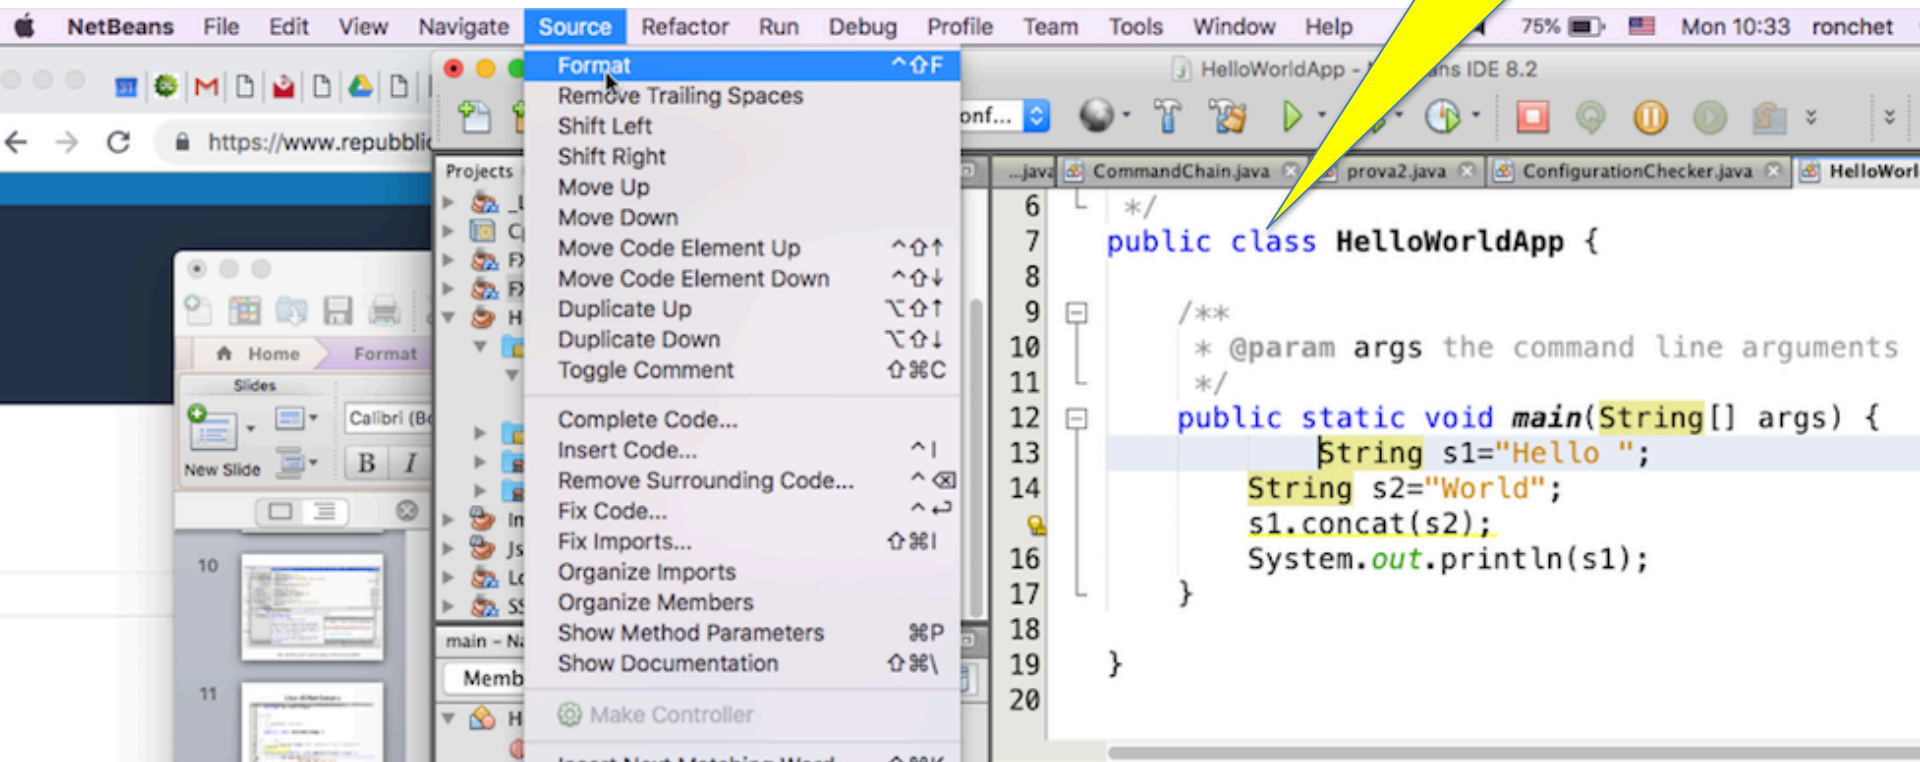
NetBeans File Edit View Navigate Source Refactor Run Debug Profile Team Tools Window Help 75% Mon 10:33 ronchet

https://www.repubblic

HelloWorldApp - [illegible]ns IDE 8.2

Format ^⇧F
Remove Trailing Spaces
Shift Left
Shift Right
Move Up
Move Down
Move Code Element Up ^⇧↑
Move Code Element Down ^⇧↓
Duplicate Up ⌥⇧↑
Duplicate Down ⌥⇧↓
Toggle Comment ⇧⌘C
Complete Code...
Insert Code... ^I
Remove Surrounding Code... ^⌫
Fix Code... ^↩
Fix Imports... ⇧⌘I
Organize Imports
Organize Members
Show Method Parameters ⌘P
Show Documentation ⇧⌘\
Make Controller
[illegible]

Projects
main - N
Memb

Home Format
Slides
New Slide
Calibri (B
B I
10
11

onf...

...java CommandChain.java prova2.java ConfigurationChecker.java HelloWorl

6 */
7 public class HelloWorldApp {
8
9 /**
10 * @param args the command line arguments
11 */
12 public static void main(String[] args) {
13 String s1="Hello ";
14 String s2="World";
s1.concat(s2);
16 System.out.println(s1);
17 }
18
19 }
20